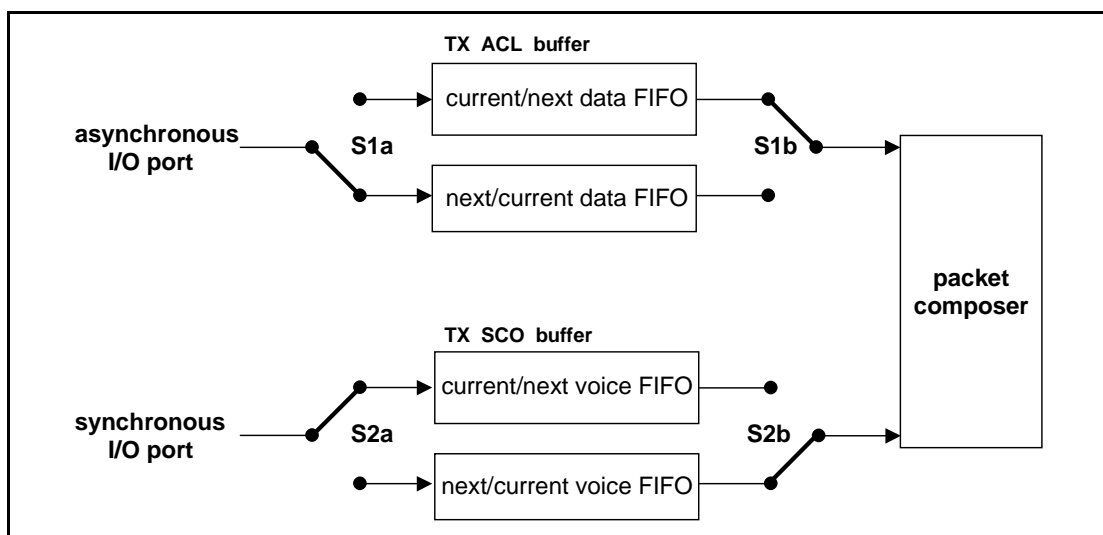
TX ACL buffer

current/next data FIFO

asynchronous I/O port

S1a

S1b

next/current data FIFO

packet composer

TX SCO buffer

current/next voice FIFO

synchronous I/O port

S2a

S2b

next/current voice FIFO